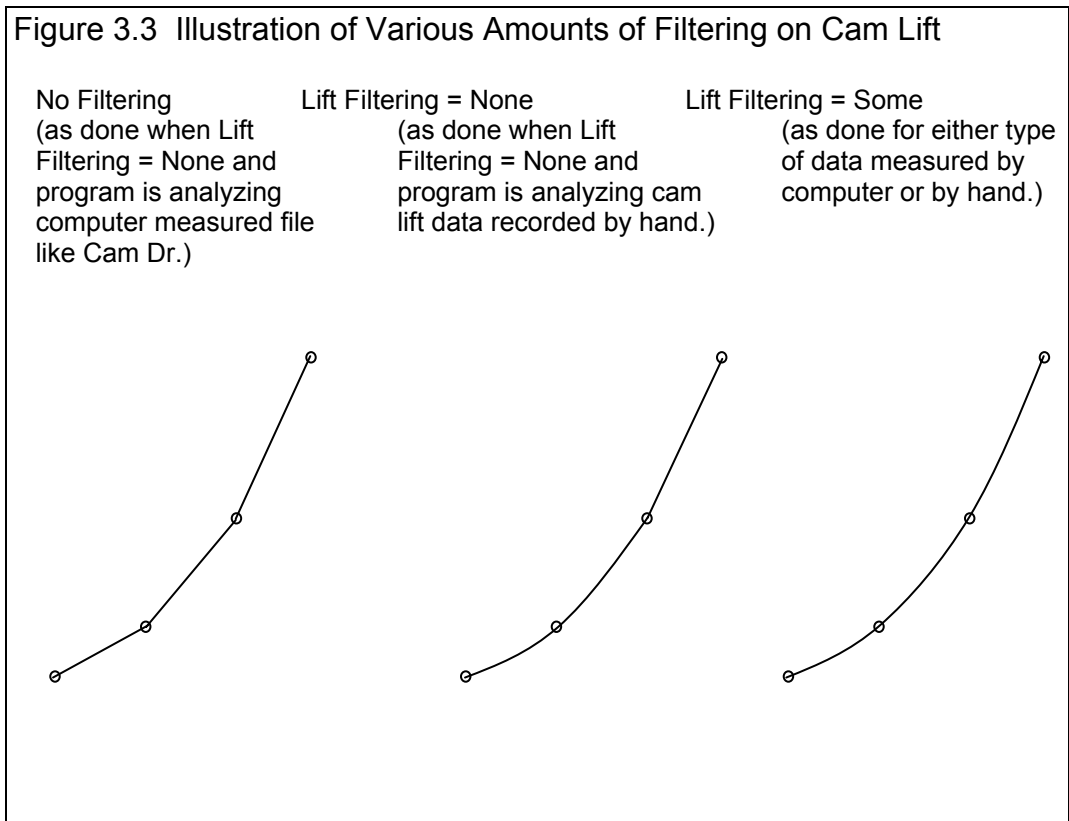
Figure 3.3 Illustration of Various Amounts of Filtering on Cam Lift

No Filtering
(as done when Lift Filtering = None and program is analyzing computer measured file like Cam Dr.)

Lift Filtering = None
(as done when Lift Filtering = None and program is analyzing cam lift data recorded by hand.)

Lift Filtering = Some
(as done for either type of data measured by computer or by hand.)